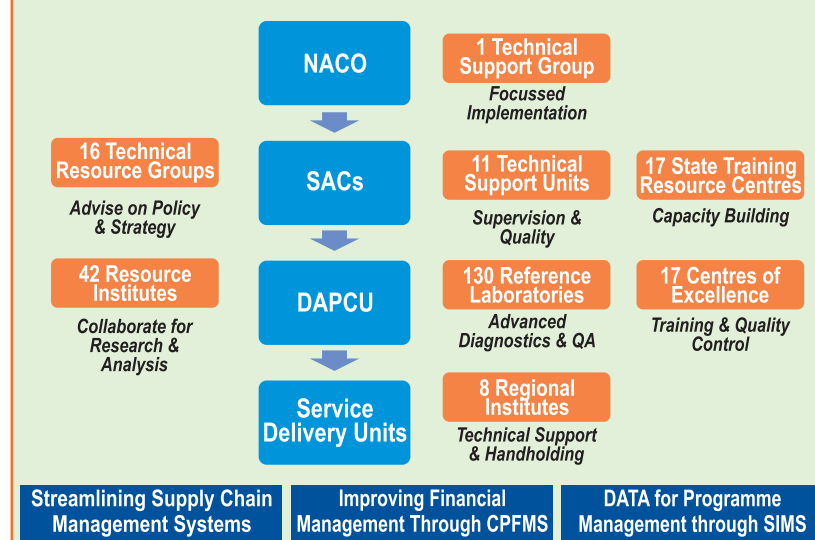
NACO

1 Technical Support Group

Focussed Implementation

16 Technical Resource Groups

Advise on Policy & Strategy

SACs

11 Technical Support Units

Supervision & Quality

17 State Training Resource Centres

Capacity Building

42 Resource Institutes

Collaborate for Research & Analysis

DAPCU

130 Reference Laboratories

Advanced Diagnostics & QA

17 Centres of Excellence

Training & Quality Control

Service Delivery Units

8 Regional Institutes

Technical Support & Handholding

Streamlining Supply Chain Management Systems

Improving Financial Management Through CPFMS

DATA for Programme Management through SIMS